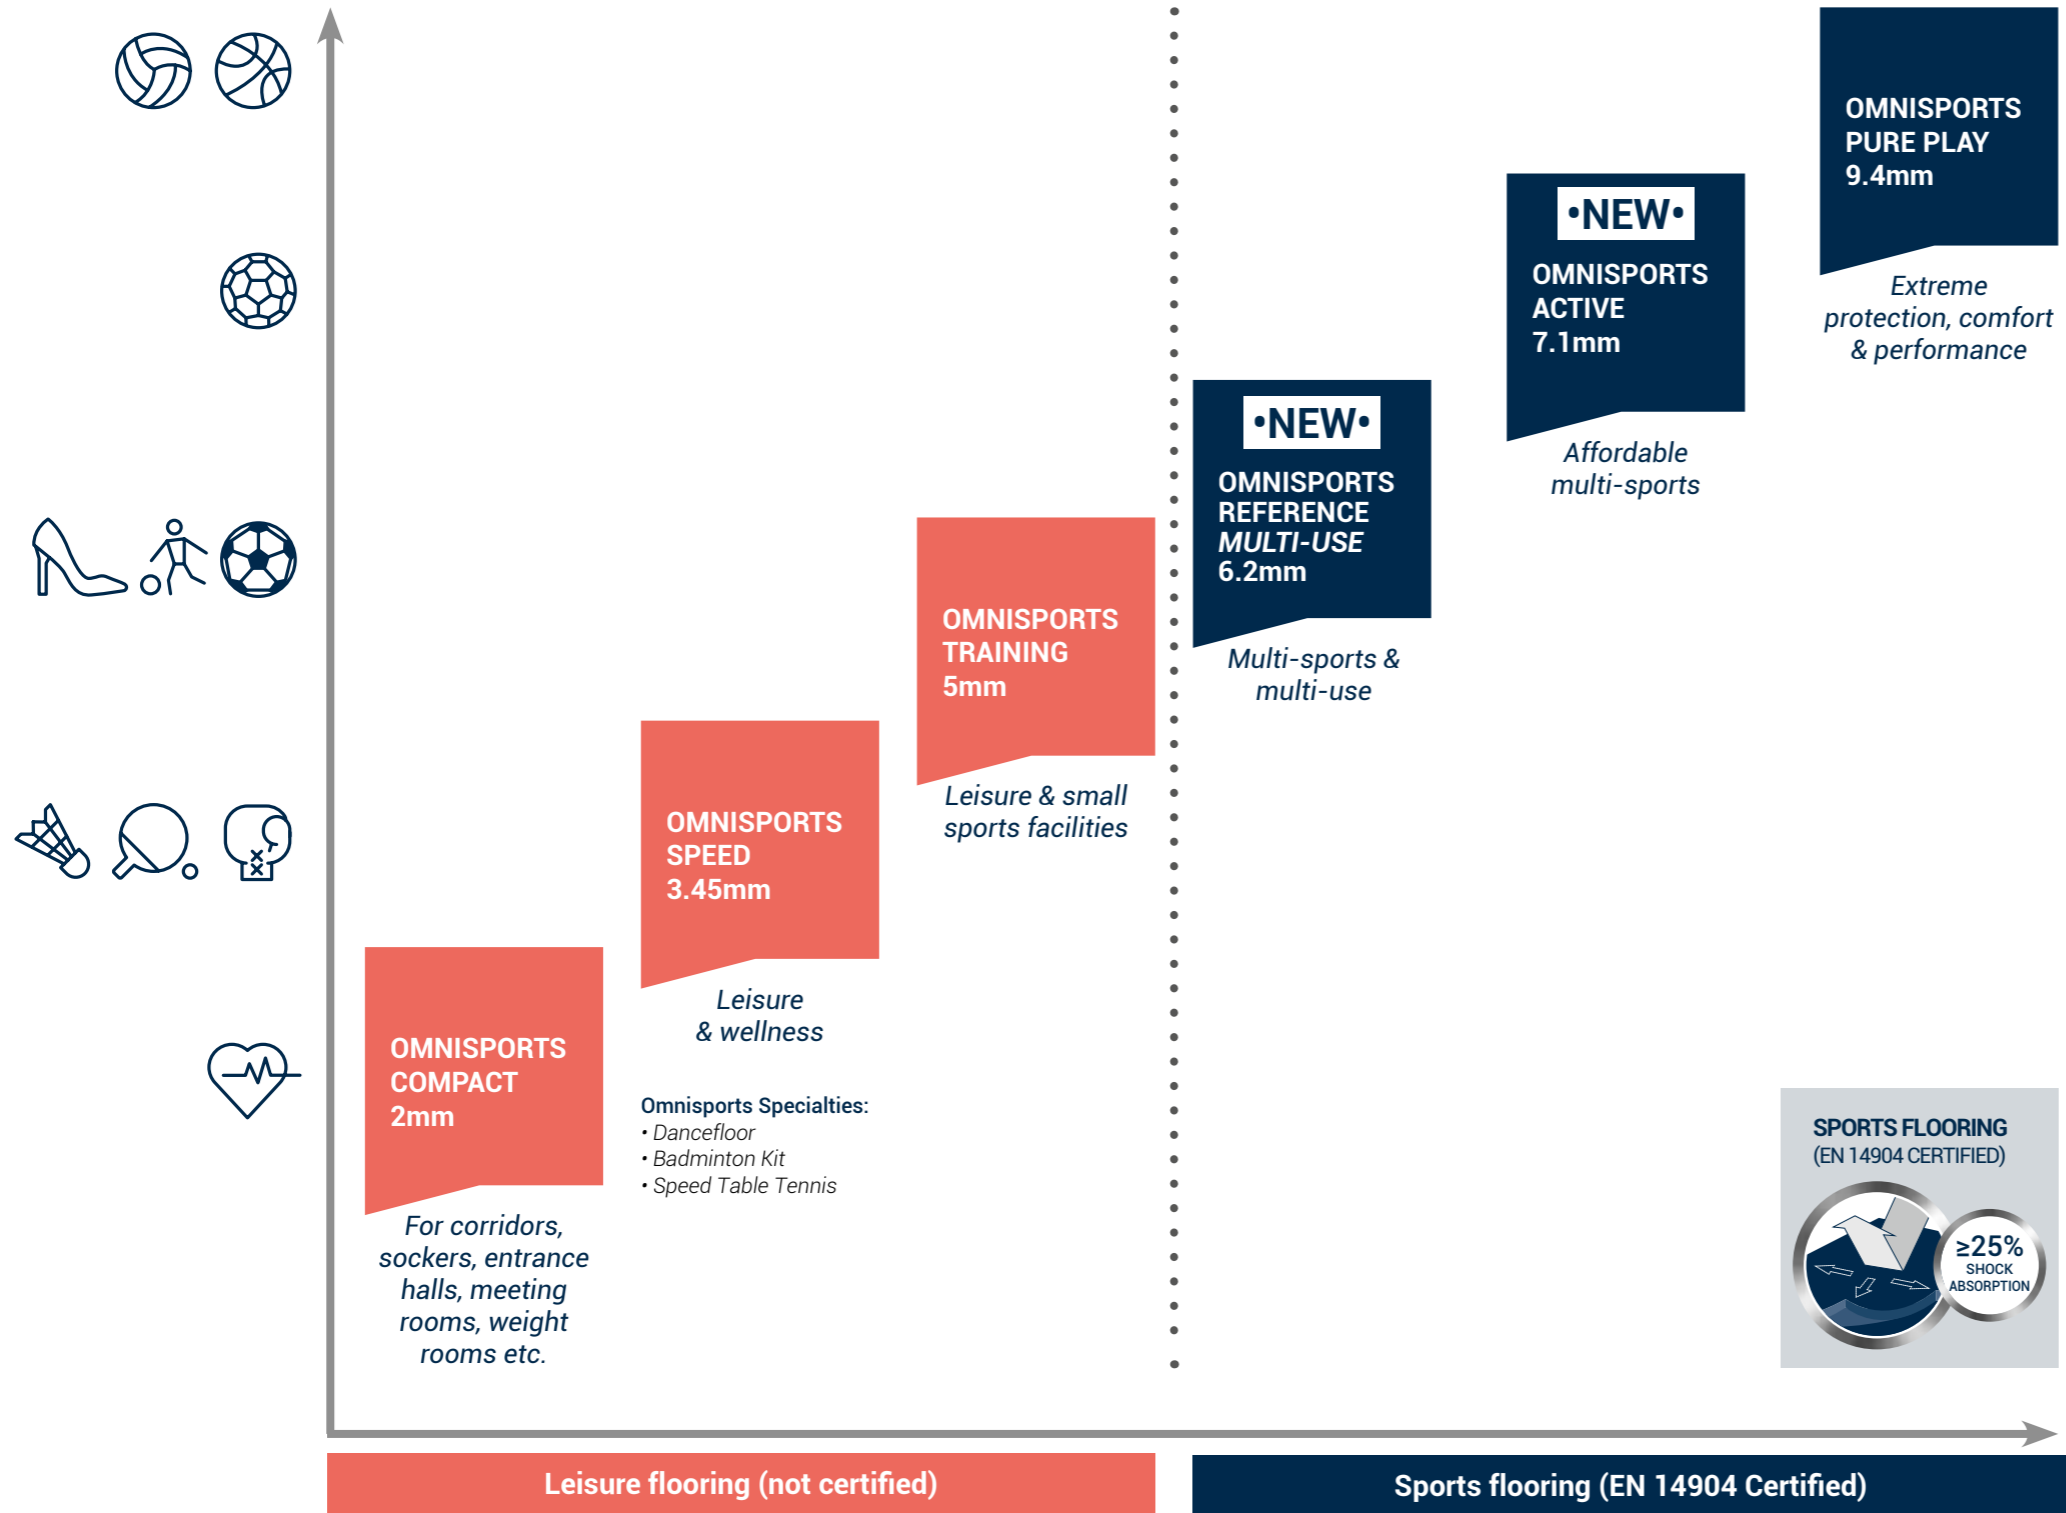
OMNISPORTS PURE PLAY 9.4mm

Extreme protection, comfort & performance

•NEW•

OMNISPORTS ACTIVE 7.1mm

Affordable multi-sports

•NEW•

OMNISPORTS REFERENCE *MULTI-USE* 6.2mm

Multi-sports & multi-use

OMNISPORTS TRAINING 5mm

Leisure & small sports facilities

OMNISPORTS SPEED 3.45mm

Leisure & wellness

Omnisports Specialties:
• Dancefloor
• Badminton Kit
• Speed Table Tennis

OMNISPORTS COMPACT 2mm

For corridors, sockers, entrance halls, meeting rooms, weight rooms etc.

SPORTS FLOORING (EN 14904 CERTIFIED)

≥25% SHOCK ABSORPTION

Leisure flooring (not certified)

Sports flooring (EN 14904 Certified)